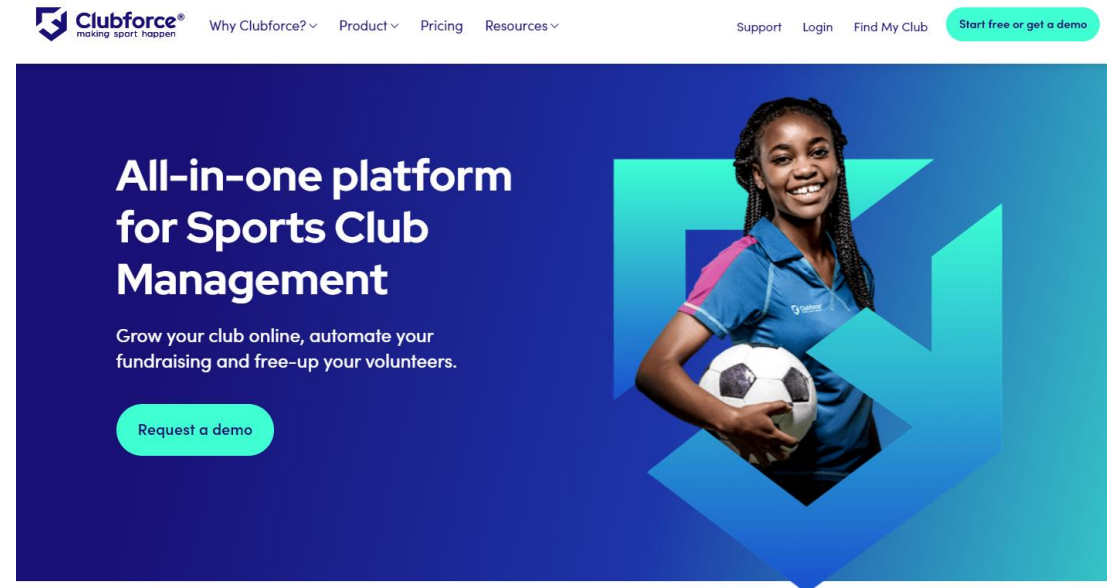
Clubforce®
making sport happen

Why Clubforce? Product Pricing Resources

Support Login Find My Club Start free or get a demo

All-in-one platform for Sports Club Management

Grow your club online, automate your fundraising and free-up your volunteers.

Request a demo